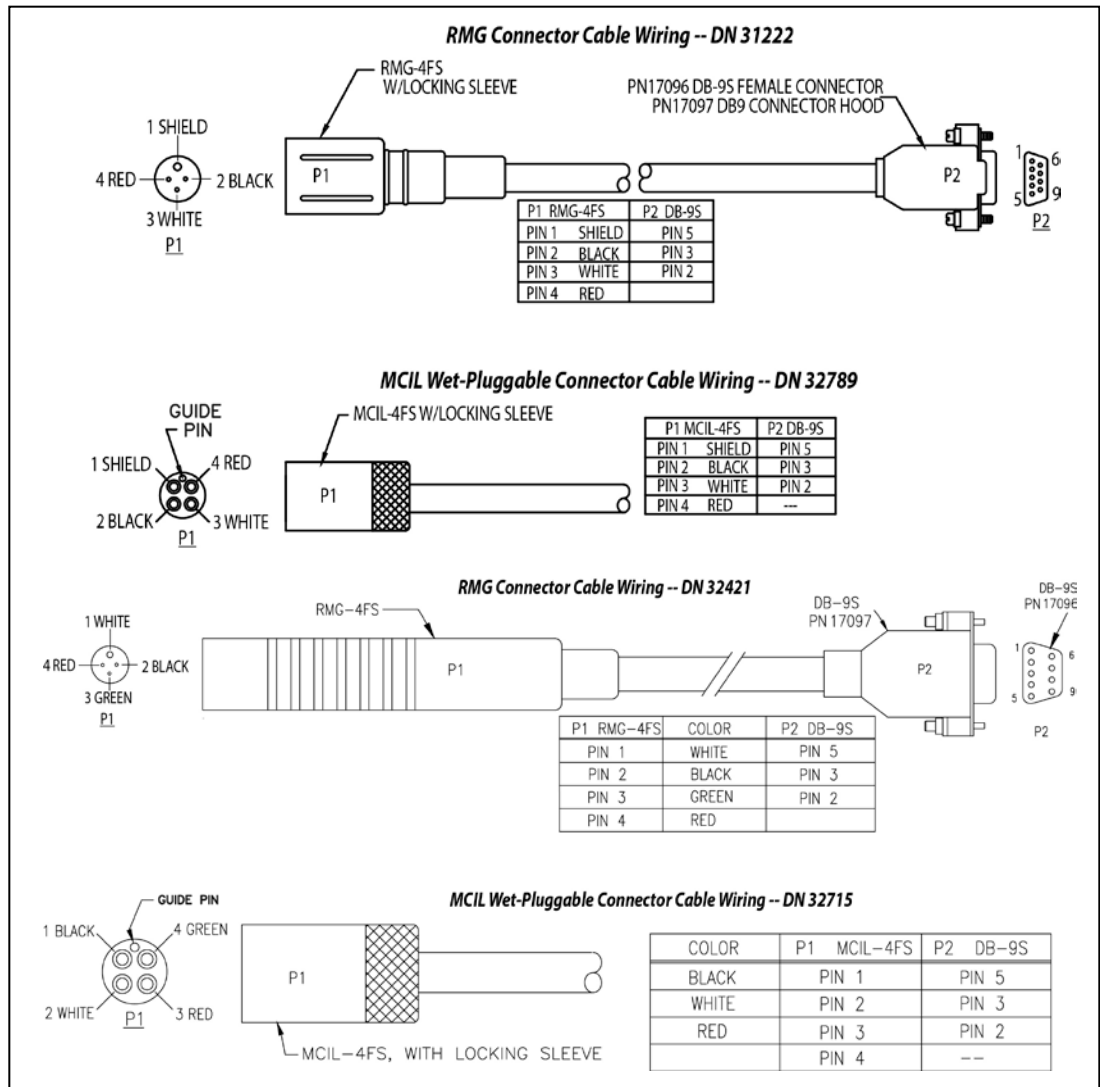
RMG Connector Cable Wiring -- DN 31222

RMG-4FS W/LOCKING SLEEVE

PN17096 DB-9S FEMALE CONNECTOR
PN17097 DB9 CONNECTOR HOOD

1 SHIELD
4 RED
2 BLACK
3 WHITE
P1

P1

P2

1 6
5 9
P2

| P1 RMG-4FS | P2 DB-9S |
|---|---|
| PIN 1 SHIELD | PIN 5 |
| PIN 2 BLACK | PIN 3 |
| PIN 3 WHITE | PIN 2 |
| PIN 4 RED | |

MCIL Wet-Pluggable Connector Cable Wiring -- DN 32789

GUIDE PIN
1 SHIELD
4 RED
2 BLACK
3 WHITE
P1

MCIL-4FS W/LOCKING SLEEVE

P1

| P1 MCIL-4FS | P2 DB-9S |
|---|---|
| PIN 1 SHIELD | PIN 5 |
| PIN 2 BLACK | PIN 3 |
| PIN 3 WHITE | PIN 2 |
| PIN 4 RED | --- |

RMG Connector Cable Wiring -- DN 32421

1 WHITE
4 RED
2 BLACK
3 GREEN
P1

RMG-4FS

P1

DB-9S
PN 17097

P2

DB-9S
PN 1709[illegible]

1 6
5 9
P2

| P1 RMG-4FS | COLOR | P2 DB-9S |
|---|---|---|
| PIN 1 | WHITE | PIN 5 |
| PIN 2 | BLACK | PIN 3 |
| PIN 3 | GREEN | PIN 2 |
| PIN 4 | RED | |

GUIDE PIN
1 BLACK
4 GREEN
2 WHITE
3 RED
P1

MCIL Wet-Pluggable Connector Cable Wiring -- DN 32715

P1

MCIL-4FS, WITH LOCKING SLEEVE

| COLOR | P1 MCIL-4FS | P2 DB-9S |
|---|---|---|
| BLACK | PIN 1 | PIN 5 |
| WHITE | PIN 2 | PIN 3 |
| RED | PIN 3 | PIN 2 |
| | PIN 4 | -- |